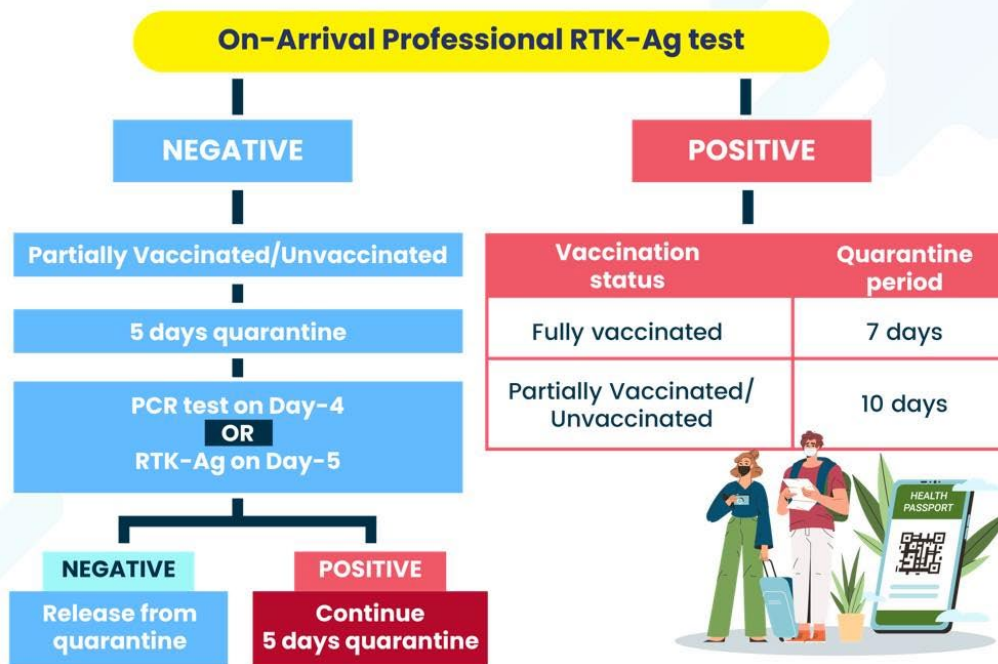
On-Arrival Professional RTK-Ag test

NEGATIVE

Partially Vaccinated/Unvaccinated

5 days quarantine

PCR test on Day-4
OR
RTK-Ag on Day-5

NEGATIVE
Release from quarantine

POSITIVE
Continue 5 days quarantine

POSITIVE

| Vaccination status | Quarantine period |
|---|---|
| Fully vaccinated | 7 days |
| Partially Vaccinated/ Unvaccinated | 10 days |

HEALTH PASSPORT